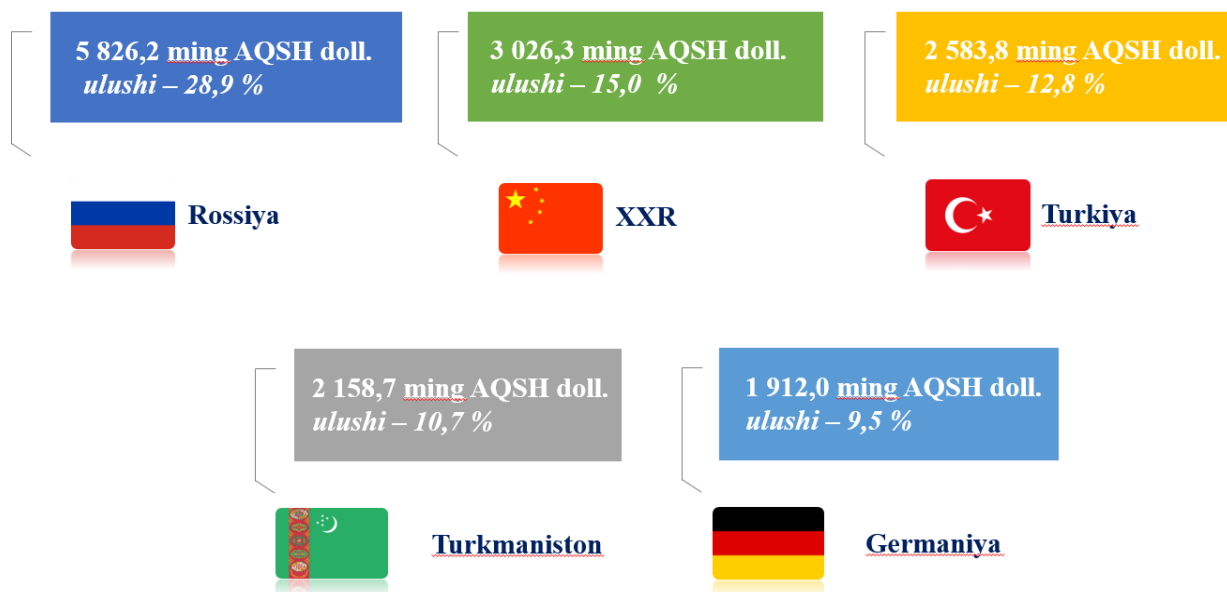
5 826,2 ming AQSH doll.
ulushi – 28,9 %

Rossiya

3 026,3 ming AQSH doll.
ulushi – 15,0 %

XXR

2 583,8 ming AQSH doll.
ulushi – 12,8 %

Turkiya

2 158,7 ming AQSH doll.
ulushi – 10,7 %

Turkmaniston

1 912,0 ming AQSH doll.
ulushi – 9,5 %

Germaniya